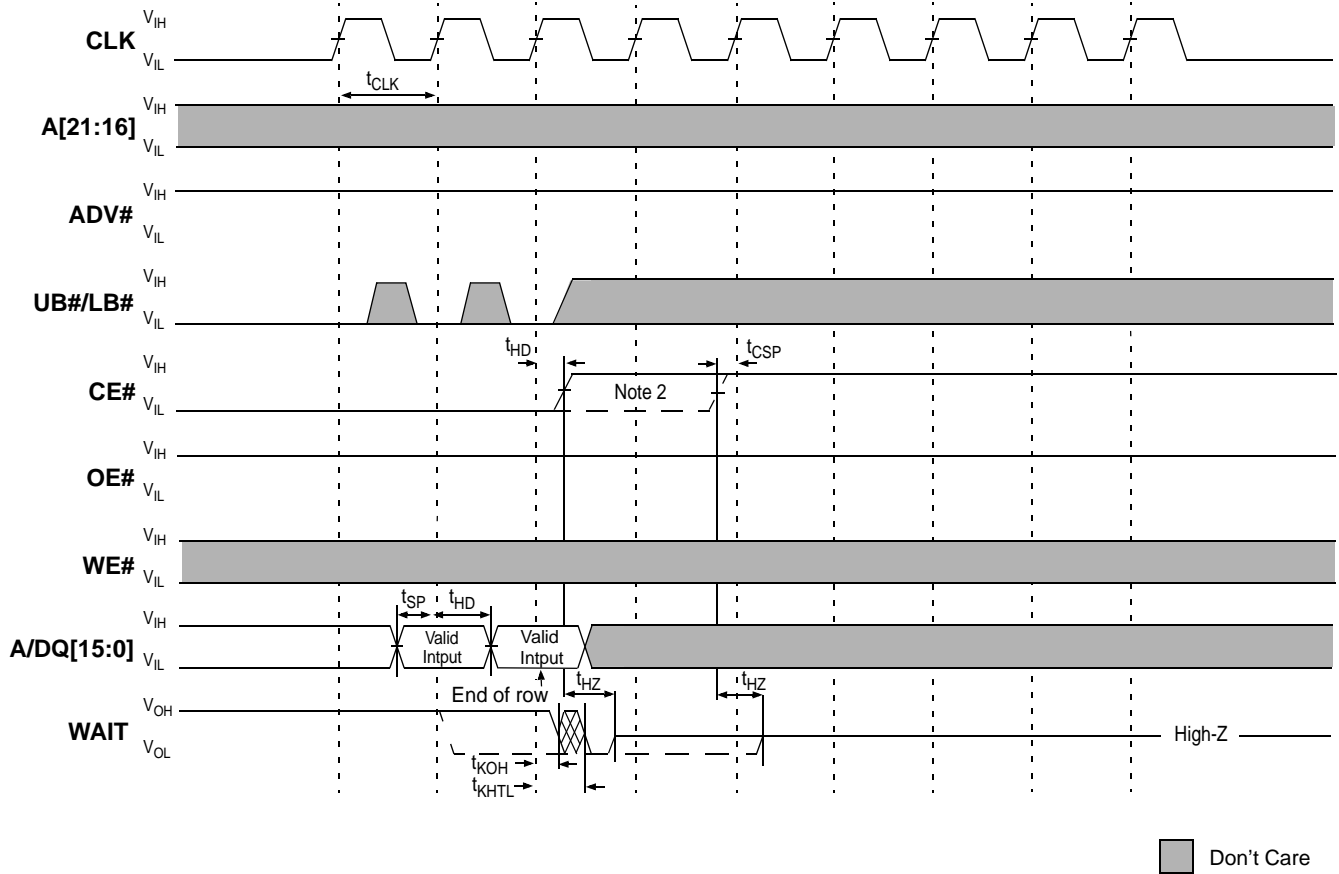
CLK $V_{IH}$ $V_{IL}$

$t_{CLK}$

A[21:16] $V_{IH}$ $V_{IL}$

ADV# $V_{IH}$ $V_{IL}$

UB#/LB# $V_{IH}$ $V_{IL}$

$t_{HD}$

$t_{CSP}$

CE# $V_{IH}$ $V_{IL}$

Note 2

OE# $V_{IH}$ $V_{IL}$

WE# $V_{IH}$ $V_{IL}$

$t_{SP}$ $t_{HD}$

A/DQ[15:0] $V_{IH}$ $V_{IL}$

Valid Intput

Valid Intput

End of row

$t_{HZ}$

$t_{HZ}$

WAIT $V_{OH}$ $V_{OL}$

High-Z

$t_{KOH}$

$t_{KHTL}$

Don’t Care